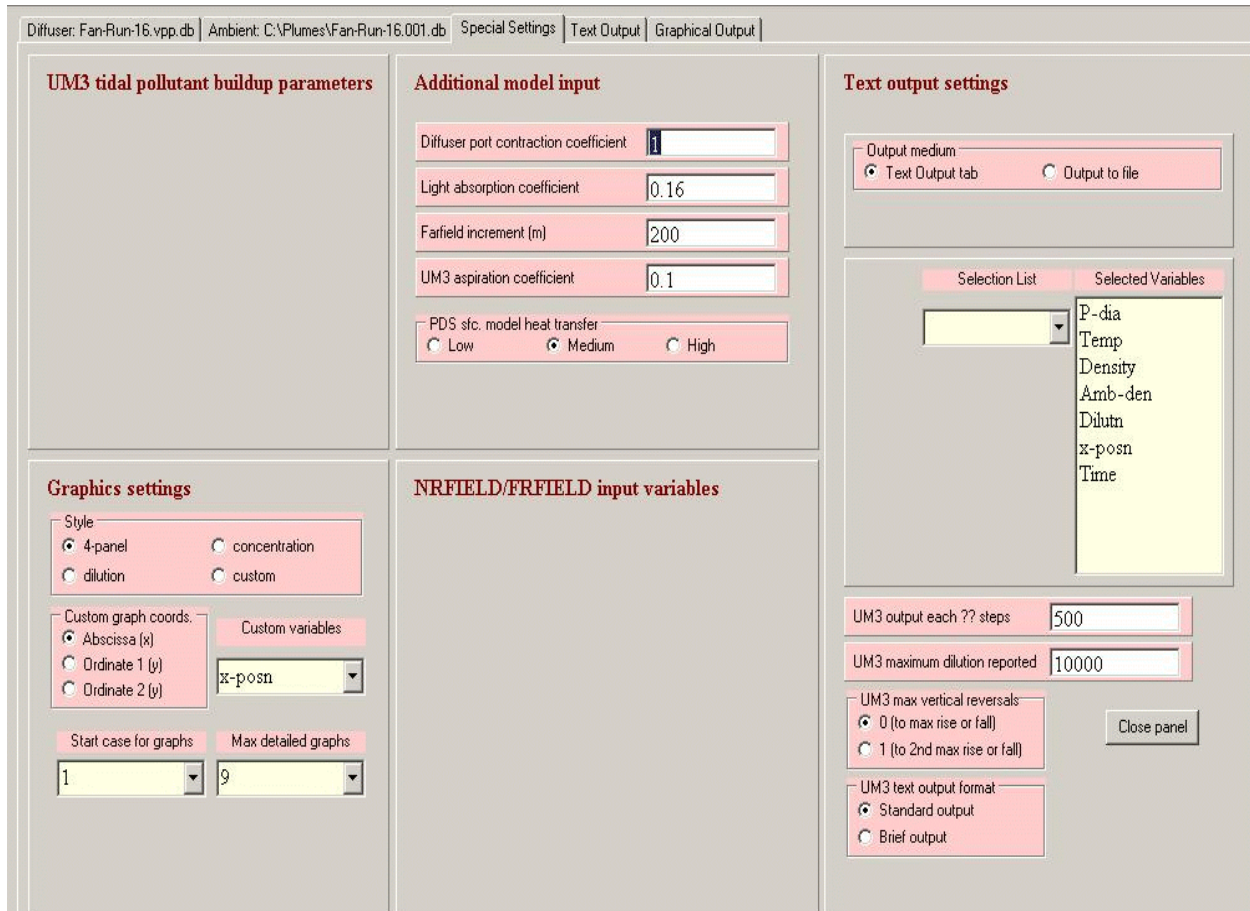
Diffuser: Fan-Run-16.vpp.db | Ambient: C:\Plumes\Fan-Run-16.001.db | Special Settings | Text Output | Graphical Output

UM3 tidal pollutant buildup parameters

Additional model input

Diffuser port contraction coefficient 1

Light absorption coefficient 0.16

Farfield increment (m) 200

UM3 aspiration coefficient 0.1

PDS sfc. model heat transfer
Low Medium High

Text output settings

Output medium
Text Output tab Output to file

Selection List

Selected Variables

P-dia
Temp
Density
Amb-den
Dilutn
x-posn
Time

UM3 output each ?? steps 500

UM3 maximum dilution reported 10000

UM3 max vertical reversals
0 (to max rise or fall)
1 (to 2nd max rise or fall)

Close panel

UM3 text output format
Standard output
Brief output

Graphics settings

Style
4-panel concentration
dilution custom

Custom graph coords.
Abscissa (x)
Ordinate 1 (y)
Ordinate 2 (y)

Custom variables

x-posn

Start case for graphs 1

Max detailed graphs 9

NRFIELD/FRFIELD input variables